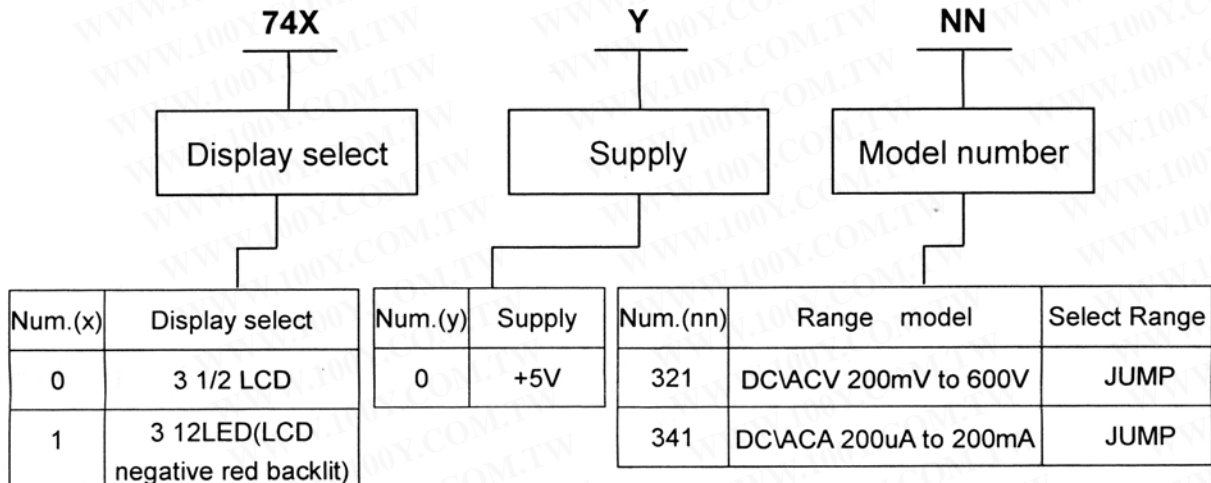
74X

Y

NN

Display select

Supply

Model number

| Num.(x) | Display select |
|---|---|
| 0 | 3 1/2 LCD |
| 1 | 3 12LED(LCD negative red backlit) |

| Num.(y) | Supply |
|---|---|
| 0 | +5V |

| Num.(nn) | Range model | Select Range |
|---|---|---|
| 321 | DC\ACV 200mV to 600V | JUMP |
| 341 | DC\ACA 200uA to 200mA | JUMP |

WWW.100Y.COM.TW